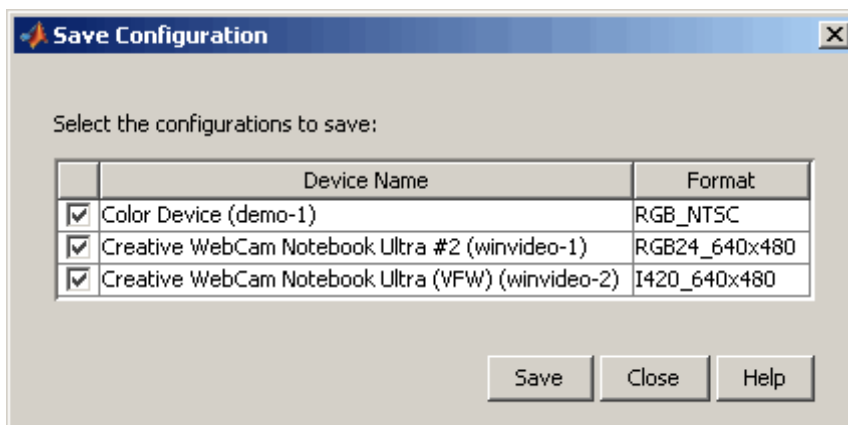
Save Configuration

Select the configurations to save:

| | Device Name | Format |
|---|---|---|
| ☑ | Color Device (demo-1) | RGB_NTSC |
| ☑ | Creative WebCam Notebook Ultra #2 (winvideo-1) | RGB24_640x480 |
| ☑ | Creative WebCam Notebook Ultra (VFW) (winvideo-2) | I420_640x480 |

Save Close Help